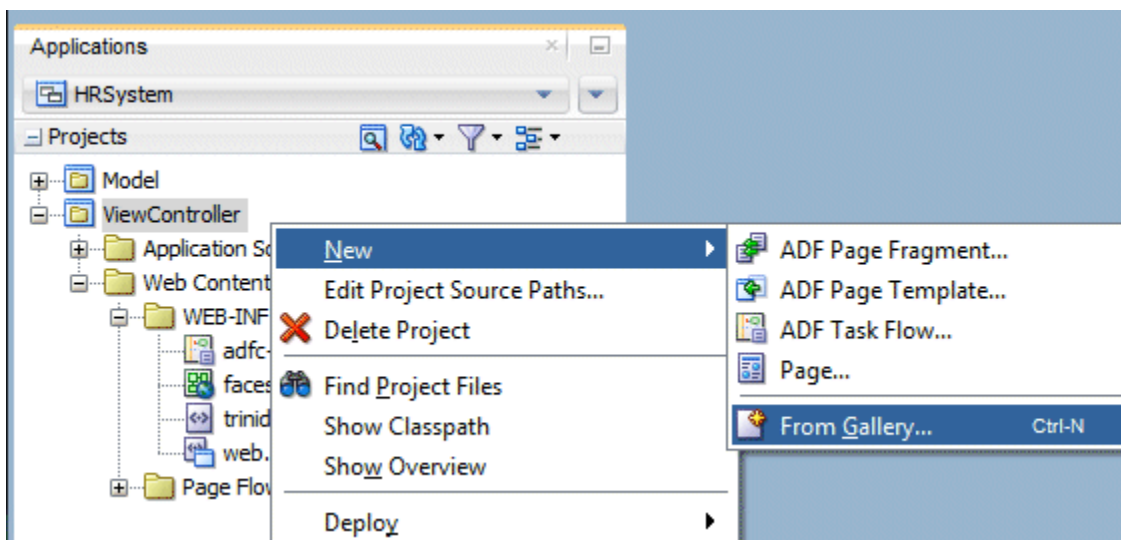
Applications

HRSystem

Projects

Model
ViewController
Application Sc
Web Content
WEB-INF
adfc-
faces
trinid
web.
Page Flov

New
Edit Project Source Paths...
Delete Project
Find Project Files
Show Classpath
Show Overview
Deploy

ADF Page Fragment...
ADF Page Template...
ADF Task Flow...
Page...
From Gallery... Ctrl-N